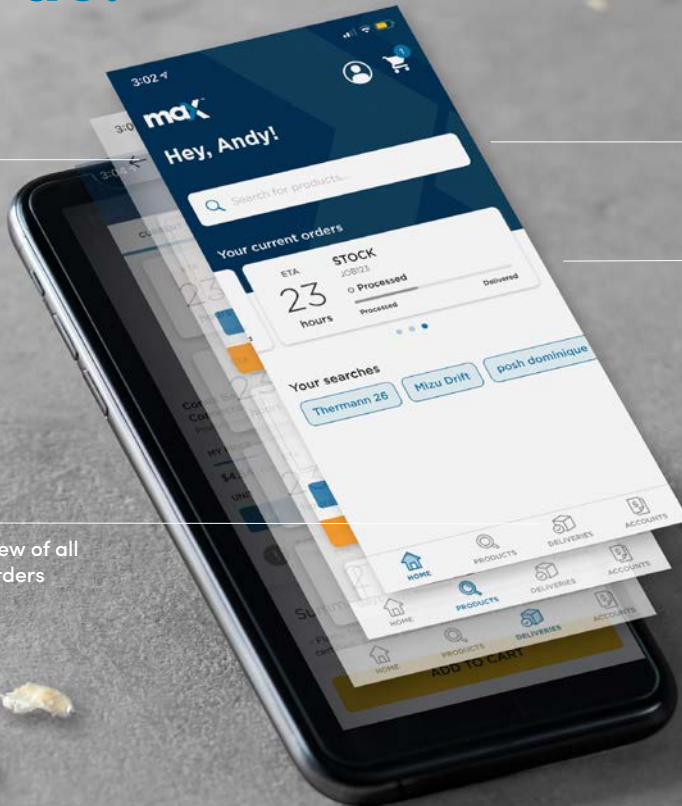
3:02

max

Hey, Andy!

Search for products...

Your current orders

ETA
23
hours

STOCK
JOB123
Processed
Processed
Delivered

Your searches
Thermann 26
Mizu Drift
posh dominique

HOME
PRODUCTS
DELIVERIES
ACCOUNTS

HOME
PRODUCTS
DELIVERIES
ACCOUNTS

HOME
PRODUCTS
DELIVERIES
ACCOUNTS

ADD TO CART

ew of all
rders